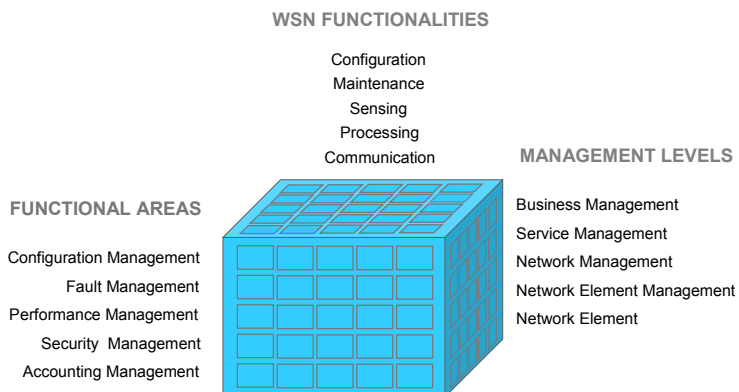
WSN FUNCTIONALITIES

Configuration
Maintenance
Sensing
Processing
Communication

MANAGEMENT LEVELS

Business Management
Service Management
Network Management
Network Element Management
Network Element

FUNCTIONAL AREAS

Configuration Management
Fault Management
Performance Management
Security Management
Accounting Management